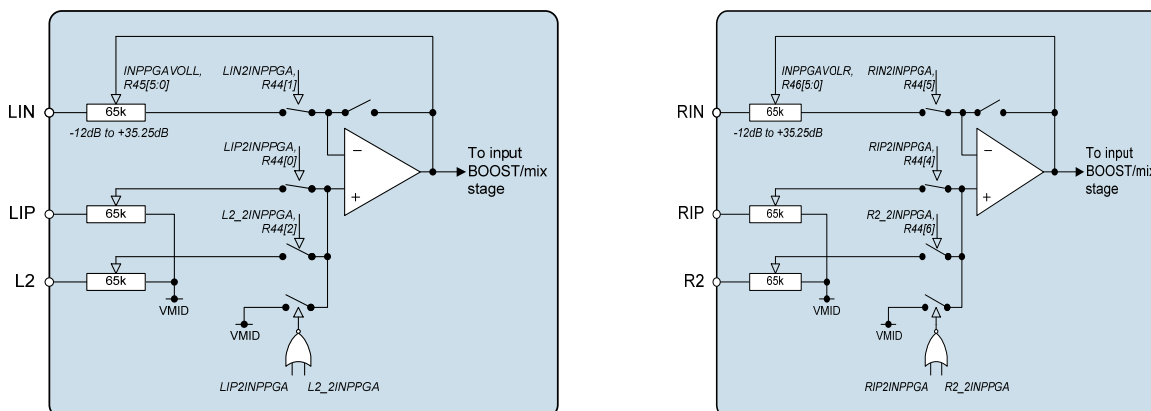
INPPGAVOLL, R45[5:0]

LIN2INPPGA, R44[1]

LIN

65k

-12dB to +35.25dB

LIP2INPPGA, R44[0]

–

+

To input BOOST/mix stage

LIP

65k

L2_2INPPGA, R44[2]

L2

65k

VMID

VMID

LIP2INPPGA L2_2INPPGA

INPPGAVOLR, R46[5:0]

RIN2INPPGA, R44[5]

RIN

65k

-12dB to +35.25dB

RIP2INPPGA, R44[4]

–

+

To input BOOST/mix stage

RIP

65k

R2_2INPPGA, R44[6]

R2

65k

VMID

VMID

RIP2INPPGA R2_2INPPGA